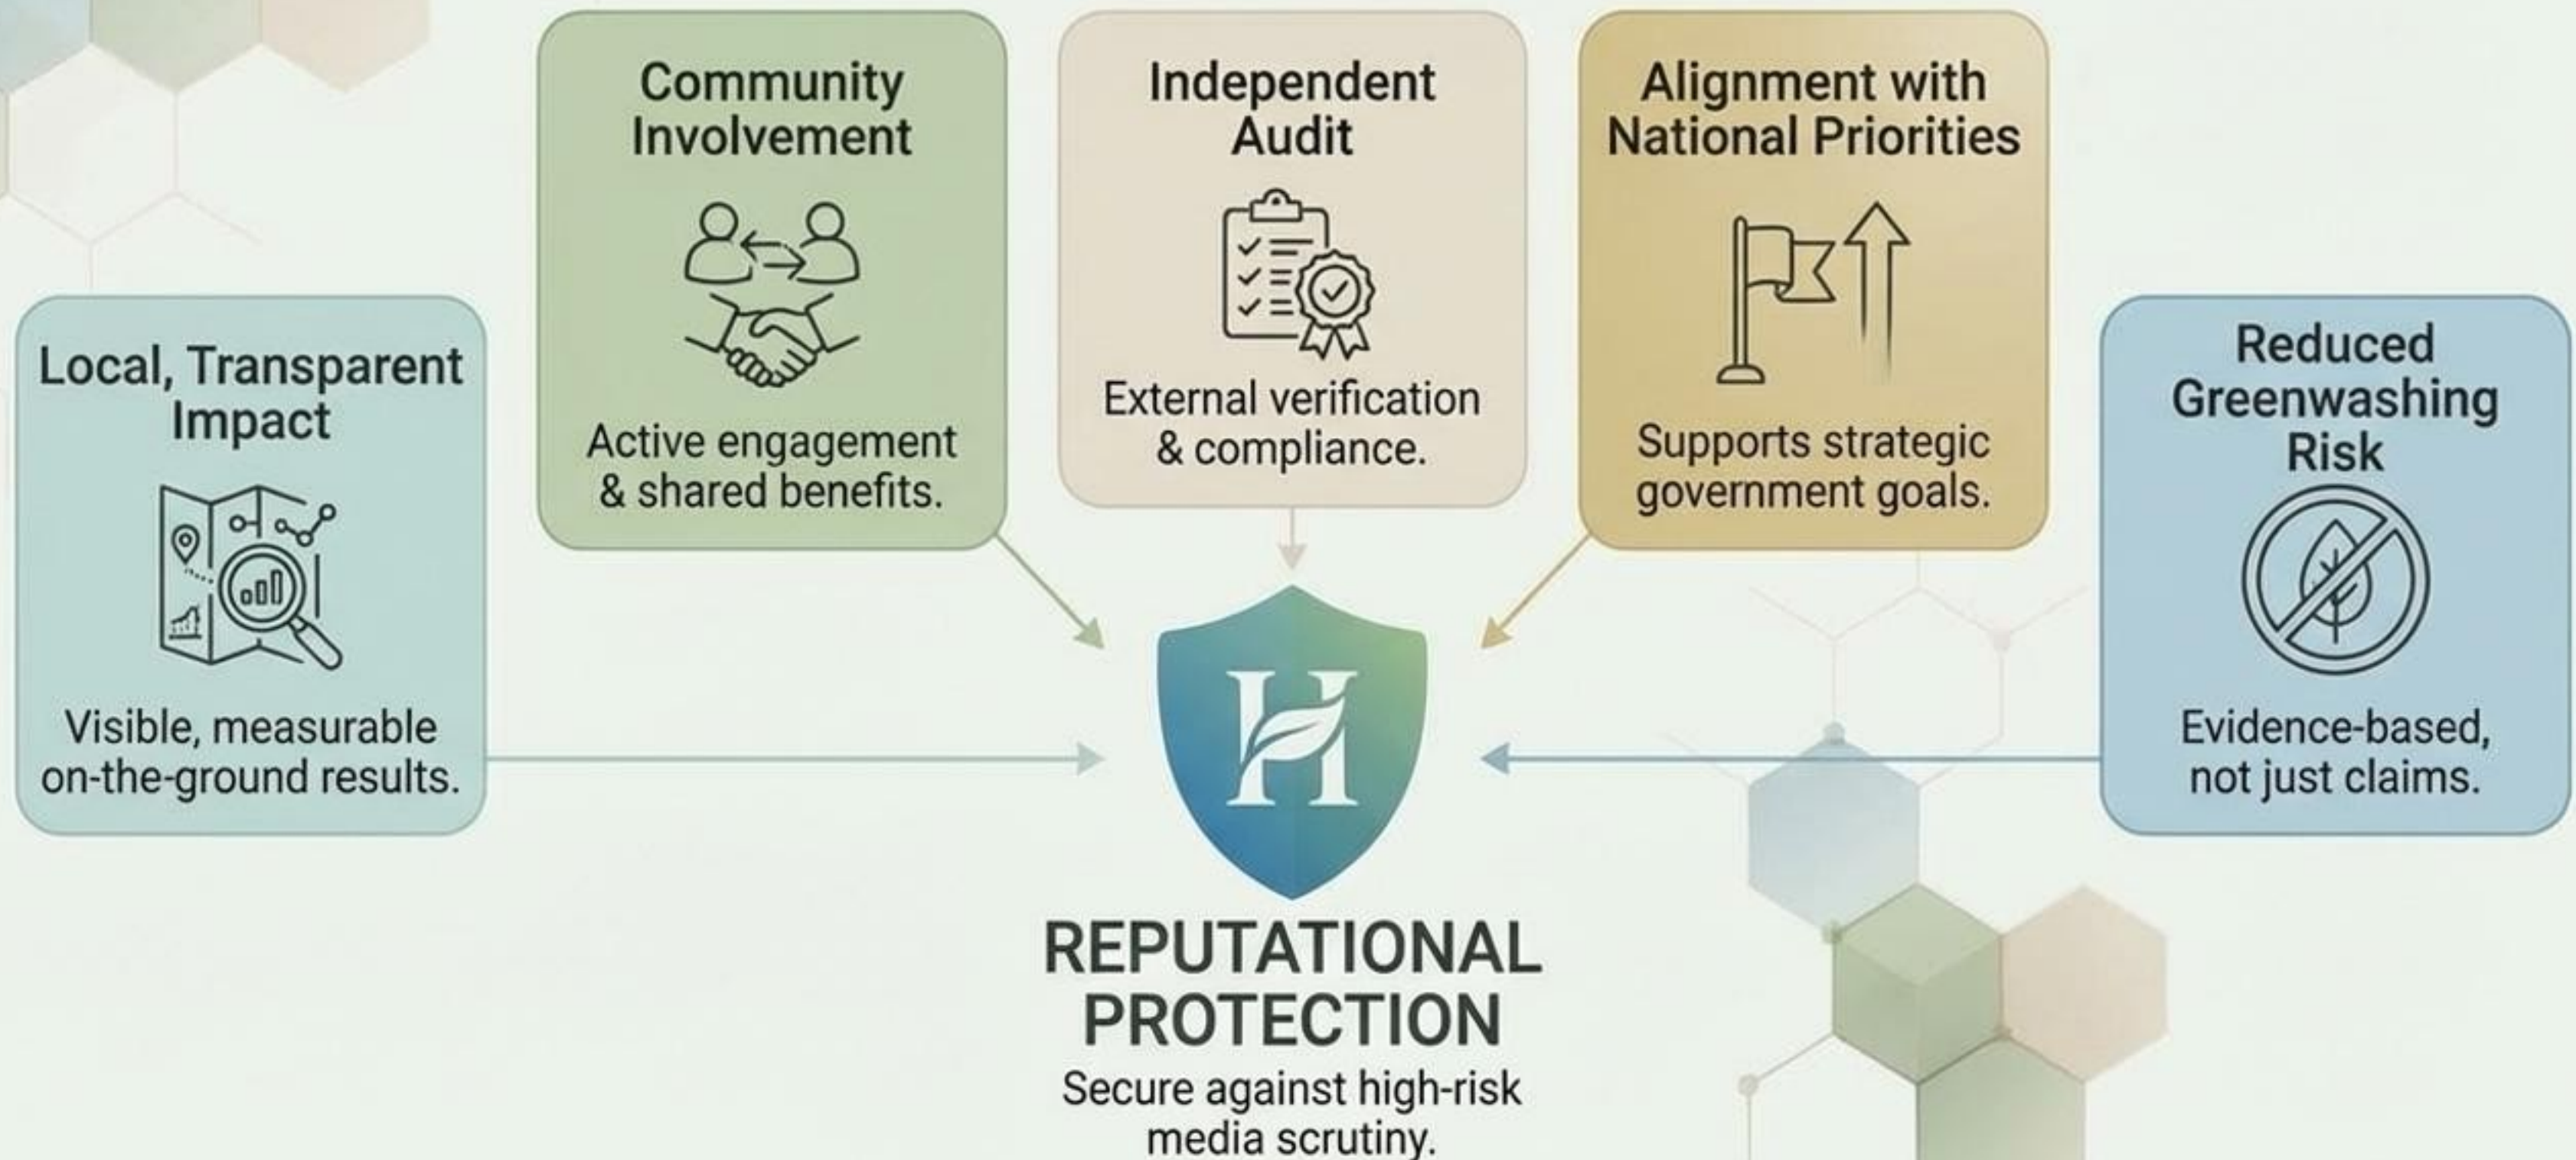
Local, Transparent Impact

Visible, measurable on-the-ground results.

Community Involvement

Active engagement & shared benefits.

Independent Audit

External verification & compliance.

Alignment with National Priorities

Supports strategic government goals.

Reduced Greenwashing Risk

Evidence-based, not just claims.

H

REPUTATIONAL PROTECTION

Secure against high-risk media scrutiny.